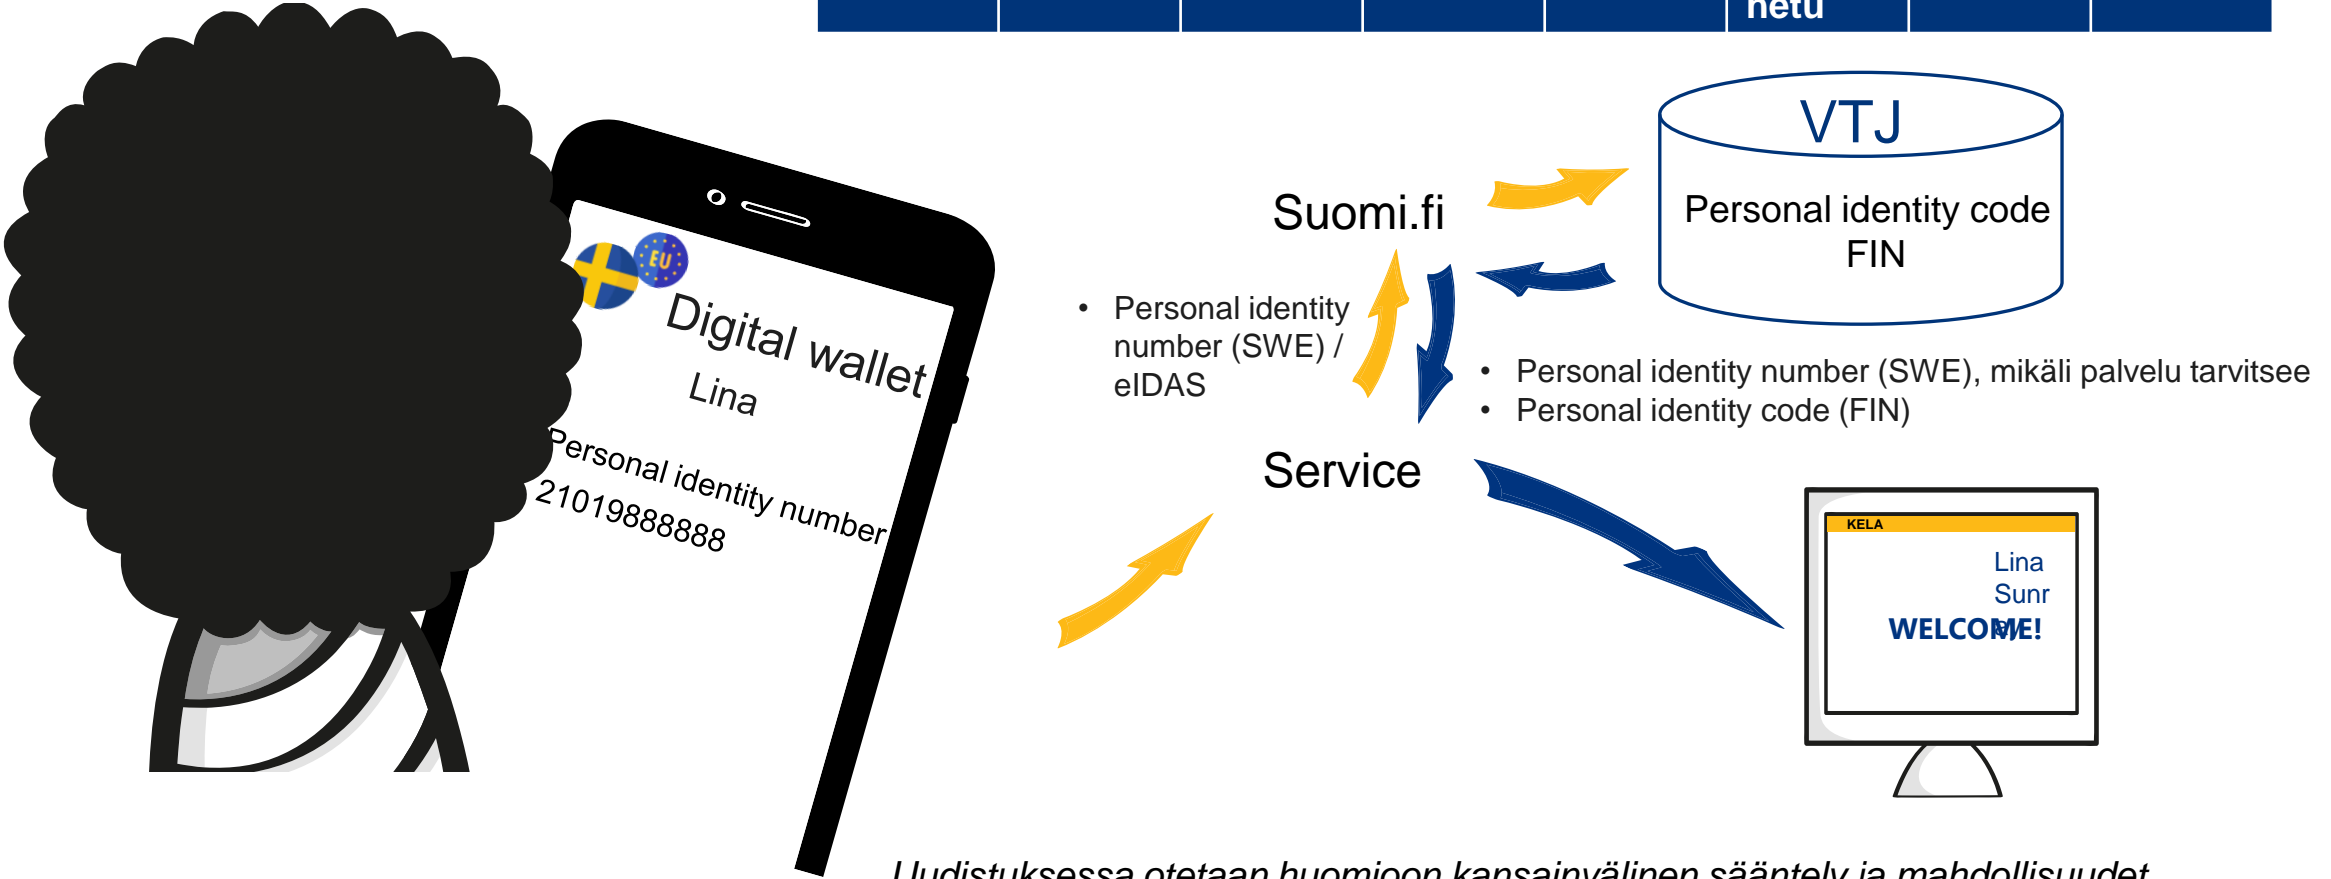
netu

EU

Digital wallet

Lina

Personal identity number

21019888888

Suomi.fi

VTJ

Personal identity code FIN

• Personal identity number (SWE) / eIDAS

• Personal identity number (SWE), mikäli palvelu tarvitsee
• Personal identity code (FIN)

Service

KELA

Lina
Sunr

WELCOME!

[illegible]